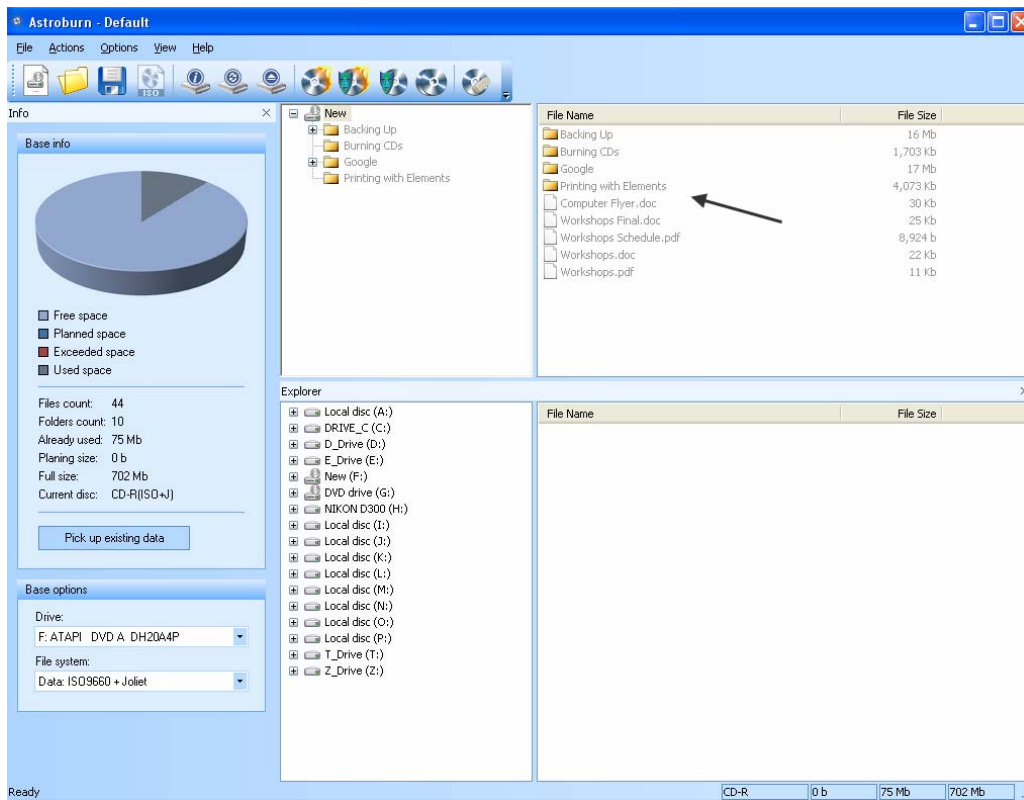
Astroburn - Default

File Actions Options View Help

ISO

Info

Base info

Free space
Planned space
Exceeded space
Used space

Files count: 44
Folders count: 10
Already used: 75 Mb
Planing size: 0 b
Full size: 702 Mb
Current disc: CD-R(ISO+J)

Pick up existing data

Base options

Drive:
F: ATAPI DVD A DH20A4P

File system:
Data: ISO9660 + Joliet

New
Backing Up
Burning CDs
Google
Printing with Elements

| File Name | File Size |
|---|---|
| Backing Up | 16 Mb |
| Burning CDs | 1,703 Kb |
| Google | 17 Mb |
| Printing with Elements | 4,073 Kb |
| Computer Flyer.doc | 30 Kb |
| Workshops Final.doc | 25 Kb |
| Workshops Schedule.pdf | 8,924 b |
| Workshops.doc | 22 Kb |
| Workshops.pdf | 11 Kb |

Explorer

Local disc (A:)
DRIVE_C (C:)
D_Drive (D:)
E_Drive (E:)
New (F:)
DVD drive (G:)
NIKON D300 (H:)
Local disc (I:)
Local disc (J:)
Local disc (K:)
Local disc (L:)
Local disc (M:)
Local disc (N:)
Local disc (O:)
Local disc (P:)
T_Drive (T:)
Z_Drive (Z:)

| File Name | File Size |
|---|---|

Ready CD-R 0 b 75 Mb 702 Mb